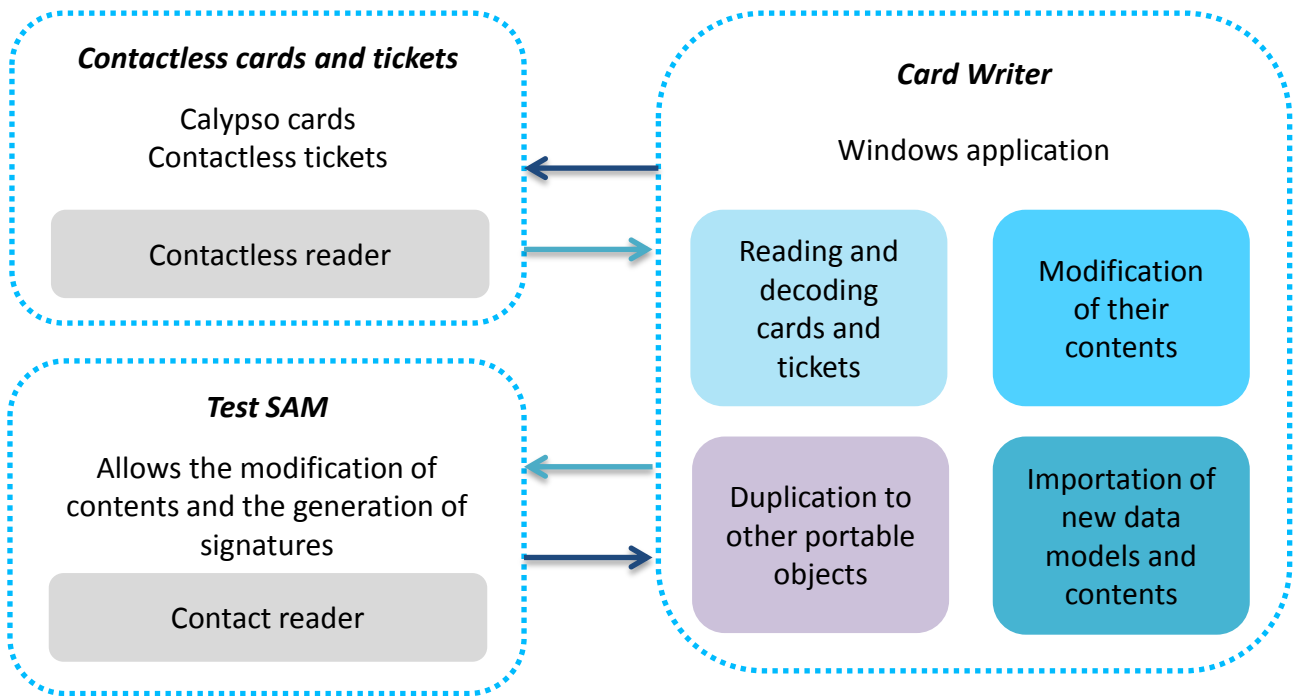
Contactless cards and tickets

Calypso cards
Contactless tickets

Contactless reader

Test SAM

Allows the modification of contents and the generation of signatures

Contact reader

Card Writer

Windows application

Reading and decoding cards and tickets

Modification of their contents

Duplication to other portable objects

Importation of new data models and contents